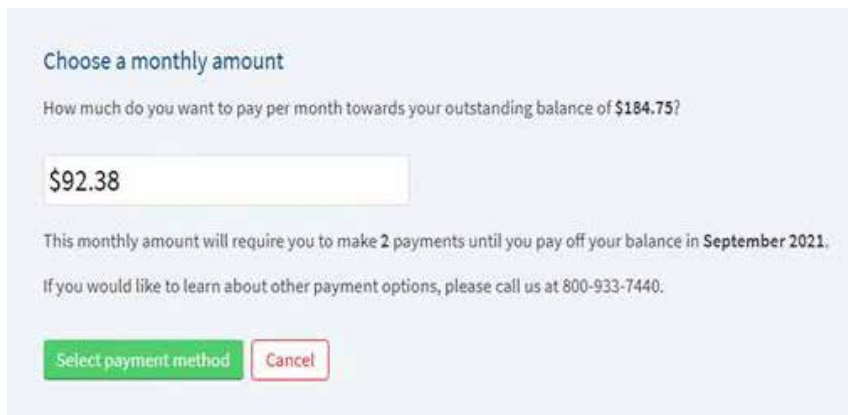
Choose a monthly amount

How much do you want to pay per month towards your outstanding balance of **$184.75**?

$92.38

This monthly amount will require you to make **2** payments until you pay off your balance in **September 2021**.

If you would like to learn about other payment options, please call us at 800-933-7440.

Select payment method

Cancel